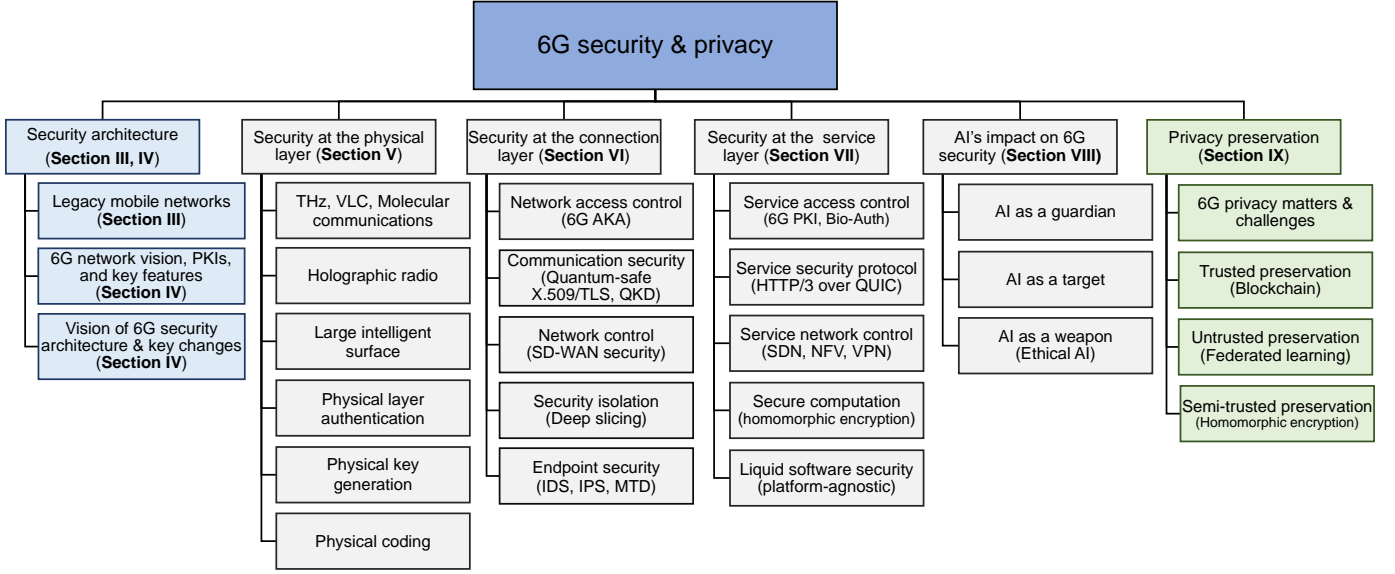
6G security & privacy

Security architecture (**Section III, IV**)

Legacy mobile networks (**Section III**)

6G network vision, PKIs, and key features (**Section IV**)

Vision of 6G security architecture & key changes (**Section IV**)

Security at the physical layer (**Section V**)

THz, VLC, Molecular communications

Holographic radio

Large intelligent surface

Physical layer authentication

Physical key generation

Physical coding

Security at the connection layer (**Section VI**)

Network access control (6G AKA)

Communication security (Quantum-safe X.509/TLS, QKD)

Network control (SD-WAN security)

Security isolation (Deep slicing)

Endpoint security (IDS, IPS, MTD)

Security at the service layer (**Section VII**)

Service access control (6G PKI, Bio-Auth)

Service security protocol (HTTP/3 over QUIC)

Service network control (SDN, NFV, VPN)

Secure computation (homomorphic encryption)

Liquid software security (platform-agnostic)

AI's impact on 6G security (**Section VIII**)

AI as a guardian

AI as a target

AI as a weapon (Ethical AI)

Privacy preservation (**Section IX**)

6G privacy matters & challenges

Trusted preservation (Blockchain)

Untrusted preservation (Federated learning)

Semi-trusted preservation (Homomorphic encryption)